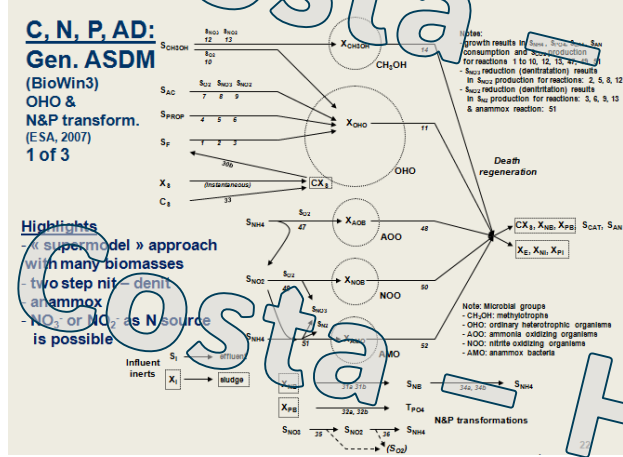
C, N, P, AD:
Gen. ASDM
(BioWin3)
OHO &
N&P transform.
(ESA, 2007)
1 of 3

Highlights
- « supermodel » approach with many biomasses
- two step nit – denit
- anammox
- $NO_3^-$ or $NO_2^-$ as N source is possible

$S_{CH3OH}$ $S_{NO3}$ $S_{NO2}$ 12 13
$S_{O2}$ 10
$X_{CH3OH}$ 14
CH₃OH
$S_{AC}$ $S_{O2}$ $S_{NO3}$ $S_{NO2}$ 7 8 9
$S_{PROP}$ 4 5 6
$S_F$ 1 2 3
$X_{OHO}$ 11
OHO
20b
$X_S$ (instantaneous) $CX_S$
$C_S$ 33
$S_{NH4}$ $S_{O2}$ 47
$X_{AOB}$ 48
AOO
$S_{NO2}$ $S_{O2}$ 49
$X_{NOB}$ 50
NOO
$S_{NO3}$ $S_{N2}$
$S_{NH4}$ 51
$X_{AMO}$ 52
AMO
Influent inerts
$S_I$ effluent
$X_I$ sludge
$X_{NB}$ 31a 31b $S_{NB}$ 34a, 34b $S_{NH4}$
$X_{PB}$ 32a, 32b $T_{PO4}$
N&P transformations
$S_{NO3}$ 35 $S_{NO2}$ 36 $S_{NH4}$
($S_{O2}$)
Death regeneration
$CX_S$, $X_{NB}$, $X_{PB}$ $S_{CAT}$, $S_{AN}$
$X_E$, $X_{NI}$, $X_{PI}$

Notes:
- growth results in $S_{NH4}$, $S_{PO4}$, $S_{CAT}$, $S_{AN}$ consumption and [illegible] production for reactions 1 to 10, 12, 13, 47, 49, 51
- $S_{NO3}$ reduction (denitration) results in $S_{NO2}$ production for reactions: 2, 5, 8, 12
- $S_{NO2}$ reduction (denitrition) results in $S_{N2}$ production for reactions: 3, 6, 9, 13 & anammox reaction: 51

Note: Microbial groups
- CH₃OH: methylotrophs
- OHO: ordinary heterotrophic organisms
- AOO: ammonia oxidizing organisms
- NOO: nitrite oxidizing organisms
- AMO: anammox bacteria

Costa Costa
22